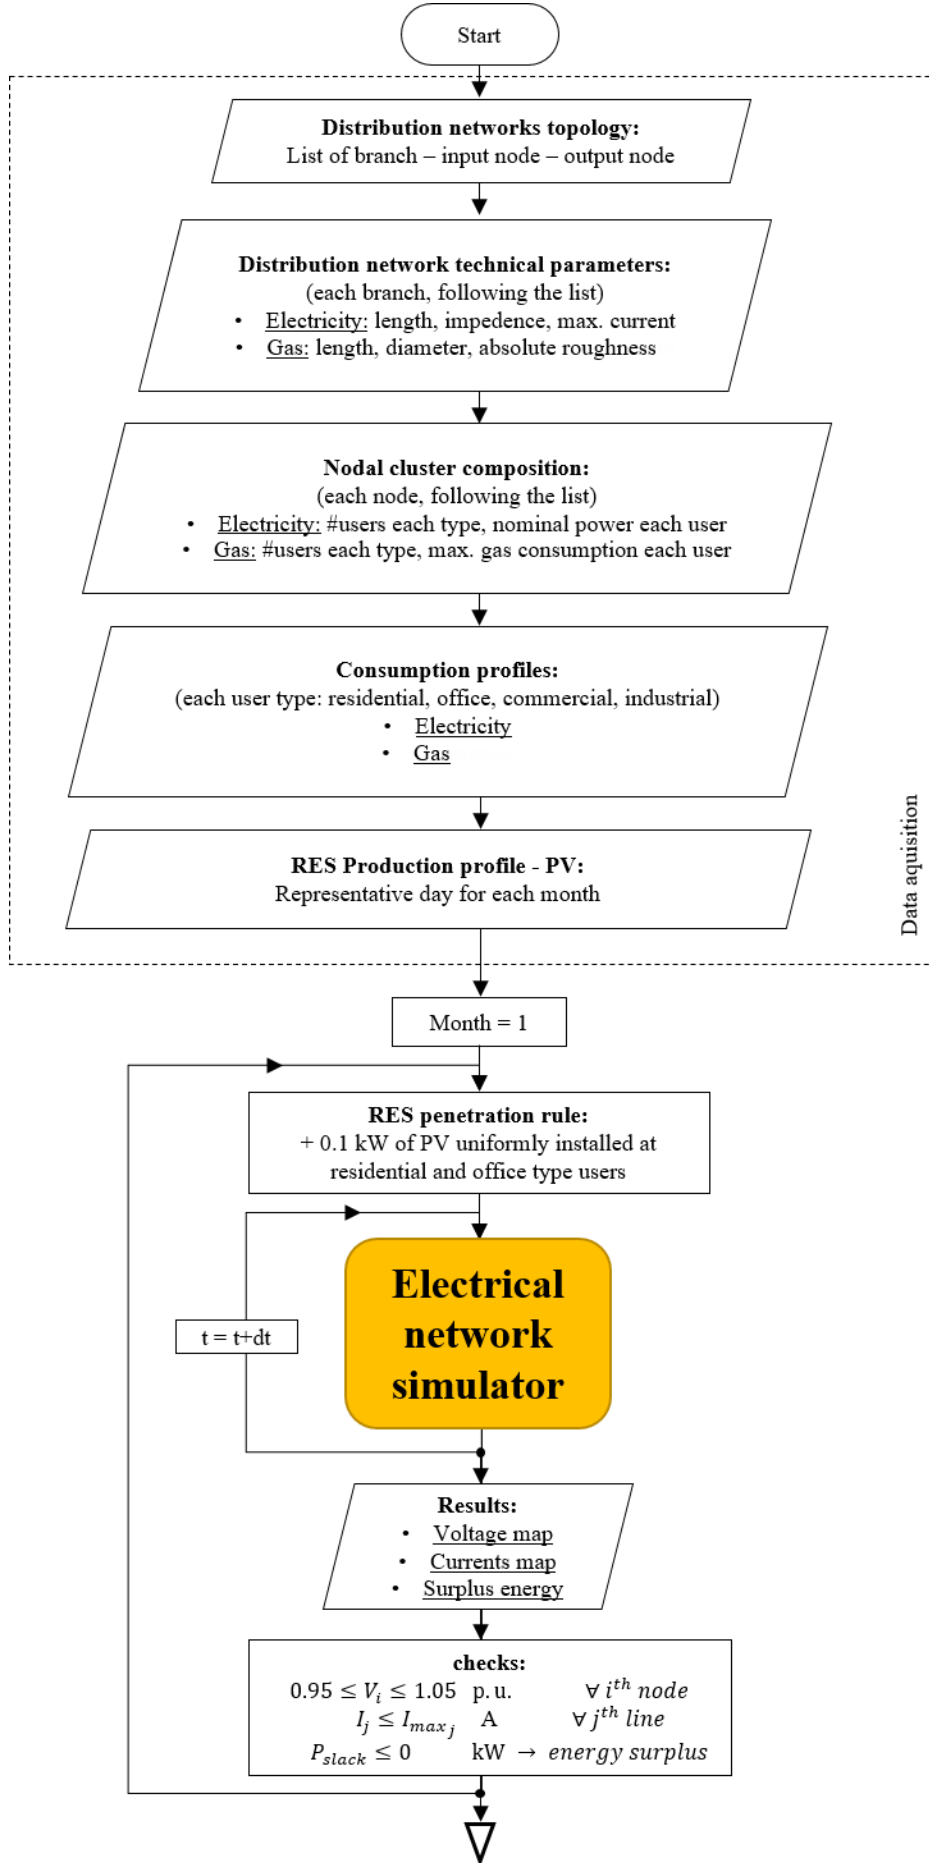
Start

Distribution networks topology:
List of branch – input node – output node

Distribution network technical parameters:
(each branch, following the list)
• Electricity: length, impedence, max. current
• Gas: length, diameter, absolute roughness

Nodal cluster composition:
(each node, following the list)
• Electricity: #users each type, nominal power each user
• Gas: #users each type, max. gas consumption each user

Consumption profiles:
(each user type: residential, office, commercial, industrial)
• Electricity
• Gas

RES Production profile - PV:
Representative day for each month

Data aquisition

Month = 1

RES penetration rule:
+ 0.1 kW of PV uniformly installed at residential and office type users

t = t+dt

Electrical network simulator

Results:
• Voltage map
• Currents map
• Surplus energy

checks:
$0.95 \leq V_i \leq 1.05$ p.u. $\forall\, i^{th}$ node
$I_j \leq I_{max_j}$ A $\forall\, j^{th}$ line
$P_{slack} \leq 0$ kW $\rightarrow$ energy surplus